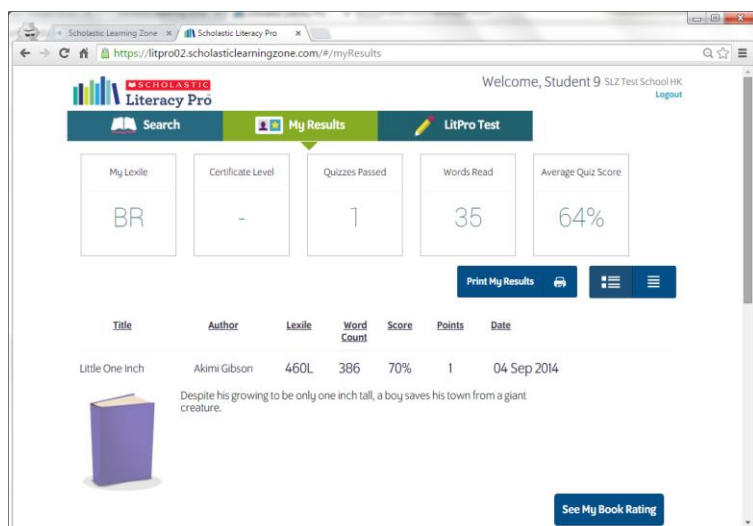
Scholastic Learning Zone ×
Scholastic Literacy Pro ×

https://litpro02.scholasticlearningzone.com/#/myResults

SCHOLASTIC Literacy Pro

Welcome, Student 9 SLZ Test School HK
Logout

Search
My Results
LitPro Test

| My Lexile | Certificate Level | Quizzes Passed | Words Read | Average Quiz Score |
|---|---|---|---|---|
| BR | - | 1 | 35 | 64% |

Print My Results

| Title | Author | Lexile | Word Count | Score | Points | Date |
|---|---|---|---|---|---|---|
| Little One Inch | Akimi Gibson | 460L | 386 | 70% | 1 | 04 Sep 2014 |

Despite his growing to be only one inch tall, a boy saves his town from a giant creature.

See My Book Rating